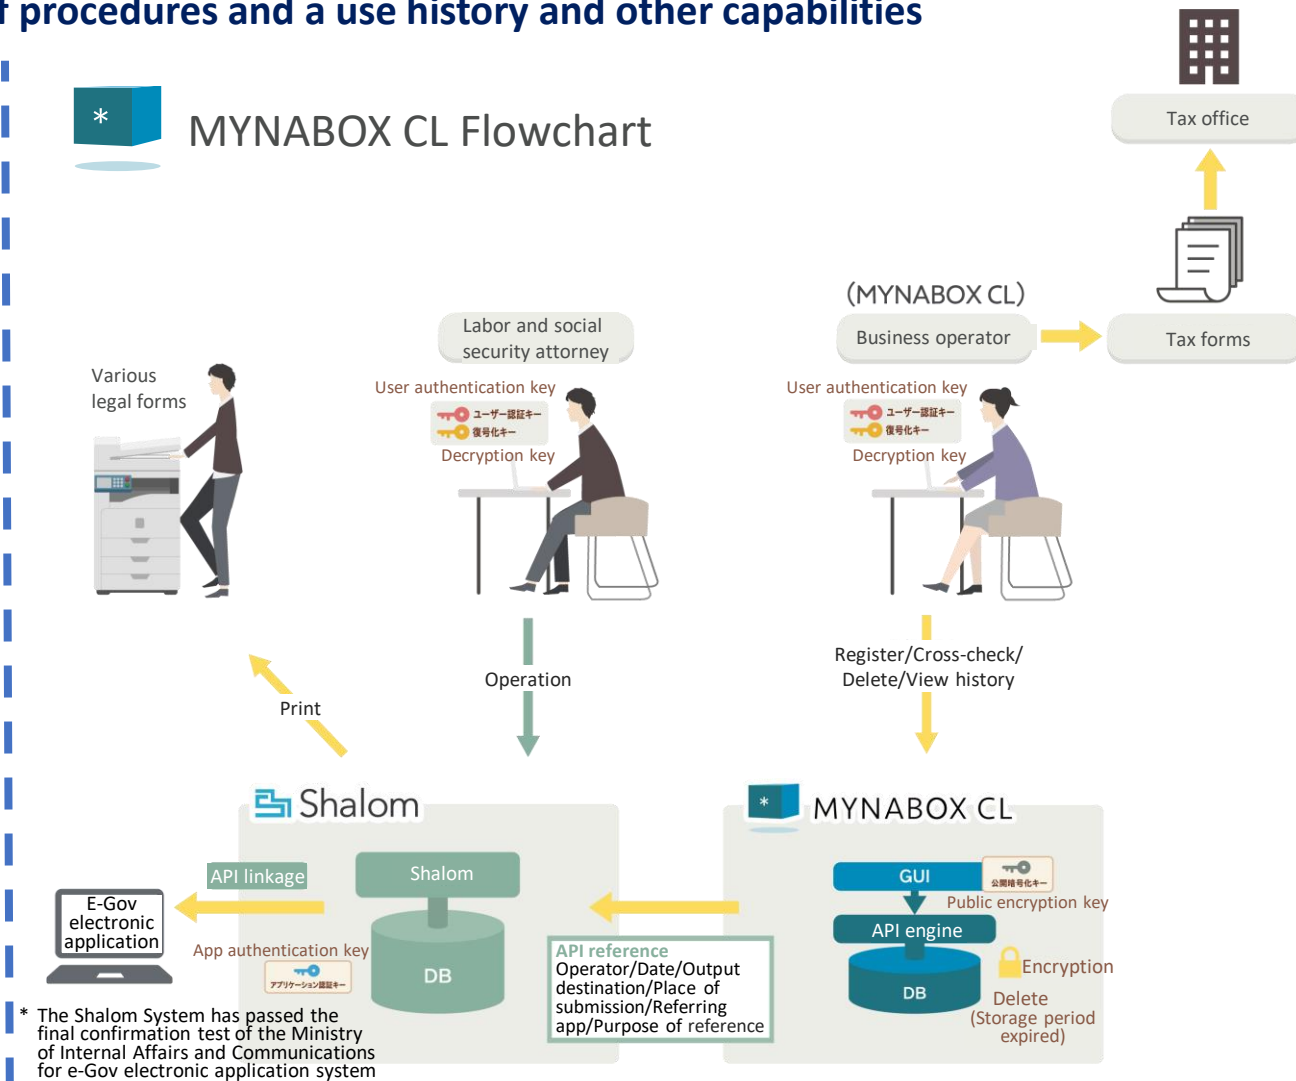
f procedures and a use history and other capabilities

MYNABOX CL Flowchart

Tax office

Tax forms

(MYNABOX CL)

Business operator

Labor and social security attorney

Various legal forms

User authentication key

ユーザー認証キー

復号化キー

Decryption key

User authentication key

ユーザー認証キー

復号化キー

Decryption key

Register/Cross-check/ Delete/View history

Operation

Print

Shalom

MYNABOX CL

API linkage

Shalom

DB

GUI

公開暗号化キー

Public encryption key

API engine

DB

Encryption

Delete (Storage period expired)

E-Gov electronic application

App authentication key

アプリケーション認証キー

API reference
Operator/Date/Output destination/Place of submission/Referring app/Purpose of reference

* The Shalom System has passed the final confirmation test of the Ministry of Internal Affairs and Communications for e-Gov electronic application system